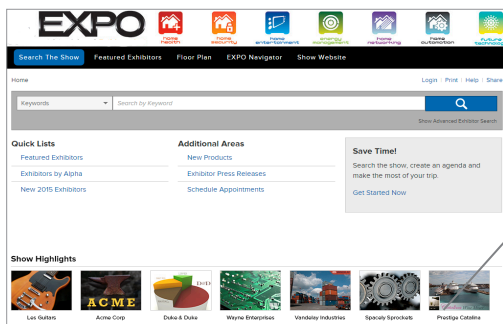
EXPO

home health
home security
home entertainment
energy management
home networking
home automation
future technology

Search The Show
Featured Exhibitors
Floor Plan
EXPO Navigator
Show Website

Home

Login | Print | Help | Share

Keywords
Search by Keyword

Show Advanced Exhibitor Search

Quick Lists
Featured Exhibitors
Exhibitors by Alpha
New 2015 Exhibitors

Additional Areas
New Products
Exhibitor Press Releases
Schedule Appointments

Save Time!
Search the show, create an agenda and make the most of your trip.
Get Started Now

Show Highlights

ACME

Las Guitars
Acme Corp
Duke & Duke
Wayne Enterprises
Vandelay Industries
Spacely Sprockets
Prestige Catalina